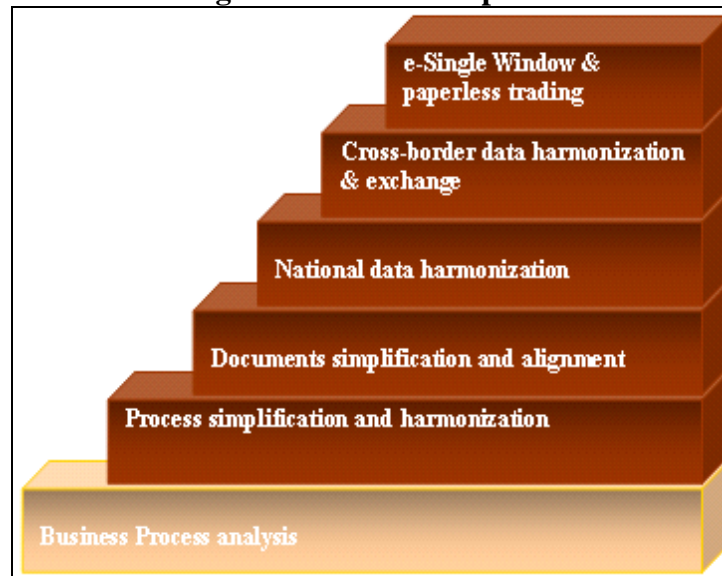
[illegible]

e-Single Window & paperless trading

Cross-border data harmonization & exchange

National data harmonization

Documents simplification and alignment

Process simplification and harmonization

Business Process analysis